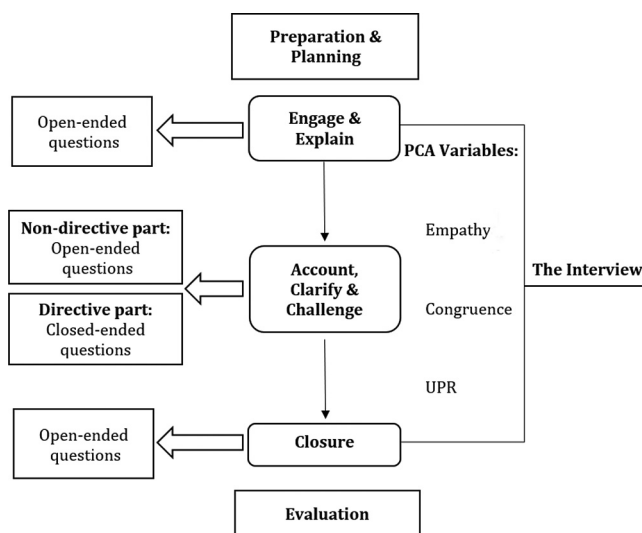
Preparation & Planning

Open-ended questions

Engage & Explain

PCA Variables:

Empathy

Non-directive part: Open-ended questions

Account, Clarify & Challenge

The Interview

Directive part: Closed-ended questions

Congruence

UPR

Open-ended questions

Closure

Evaluation